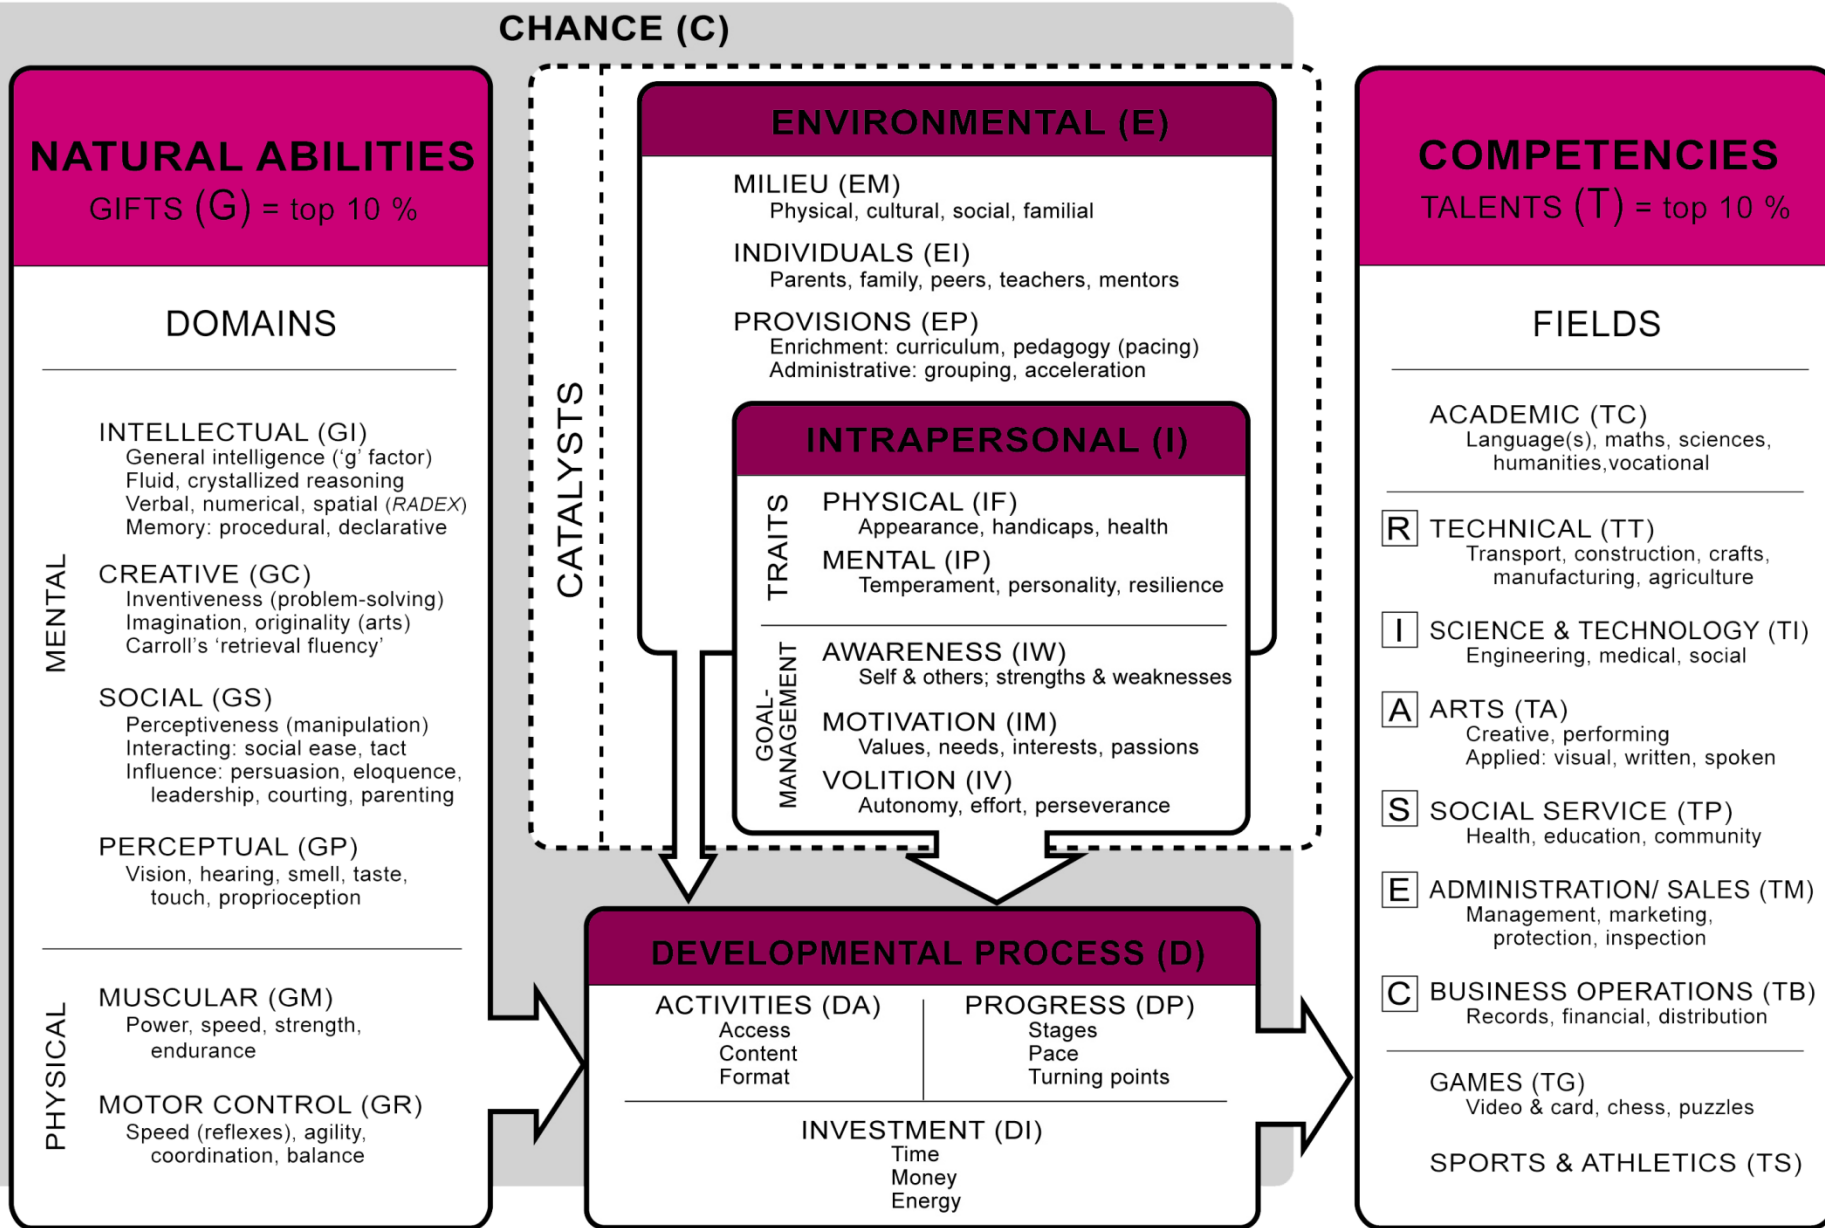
CHANCE (C)

NATURAL ABILITIES
GIFTS (G) = top 10 %

DOMAINS

MENTAL

INTELLECTUAL (GI)
General intelligence ('g' factor)
Fluid, crystallized reasoning
Verbal, numerical, spatial (RADEX)
Memory: procedural, declarative

CREATIVE (GC)
Inventiveness (problem-solving)
Imagination, originality (arts)
Carroll's 'retrieval fluency'

SOCIAL (GS)
Perceptiveness (manipulation)
Interacting: social ease, tact
Influence: persuasion, eloquence, leadership, courting, parenting

PERCEPTUAL (GP)
Vision, hearing, smell, taste, touch, proprioception

PHYSICAL

MUSCULAR (GM)
Power, speed, strength, endurance

MOTOR CONTROL (GR)
Speed (reflexes), agility, coordination, balance

CATALYSTS

ENVIRONMENTAL (E)

MILIEU (EM)
Physical, cultural, social, familial

INDIVIDUALS (EI)
Parents, family, peers, teachers, mentors

PROVISIONS (EP)
Enrichment: curriculum, pedagogy (pacing)
Administrative: grouping, acceleration

INTRAPERSONAL (I)

TRAITS

PHYSICAL (IF)
Appearance, handicaps, health

MENTAL (IP)
Temperament, personality, resilience

GOAL-MANAGEMENT

AWARENESS (IW)
Self & others; strengths & weaknesses

MOTIVATION (IM)
Values, needs, interests, passions

VOLITION (IV)
Autonomy, effort, perseverance

DEVELOPMENTAL PROCESS (D)

ACTIVITIES (DA)
Access
Content
Format

PROGRESS (DP)
Stages
Pace
Turning points

INVESTMENT (DI)
Time
Money
Energy

COMPETENCIES
TALENTS (T) = top 10 %

FIELDS

ACADEMIC (TC)
Language(s), maths, sciences, humanities,vocational

R TECHNICAL (TT)
Transport, construction, crafts, manufacturing, agriculture

I SCIENCE & TECHNOLOGY (TI)
Engineering, medical, social

A ARTS (TA)
Creative, performing
Applied: visual, written, spoken

S SOCIAL SERVICE (TP)
Health, education, community

E ADMINISTRATION/ SALES (TM)
Management, marketing, protection, inspection

C BUSINESS OPERATIONS (TB)
Records, financial, distribution

GAMES (TG)
Video & card, chess, puzzles

SPORTS & ATHLETICS (TS)